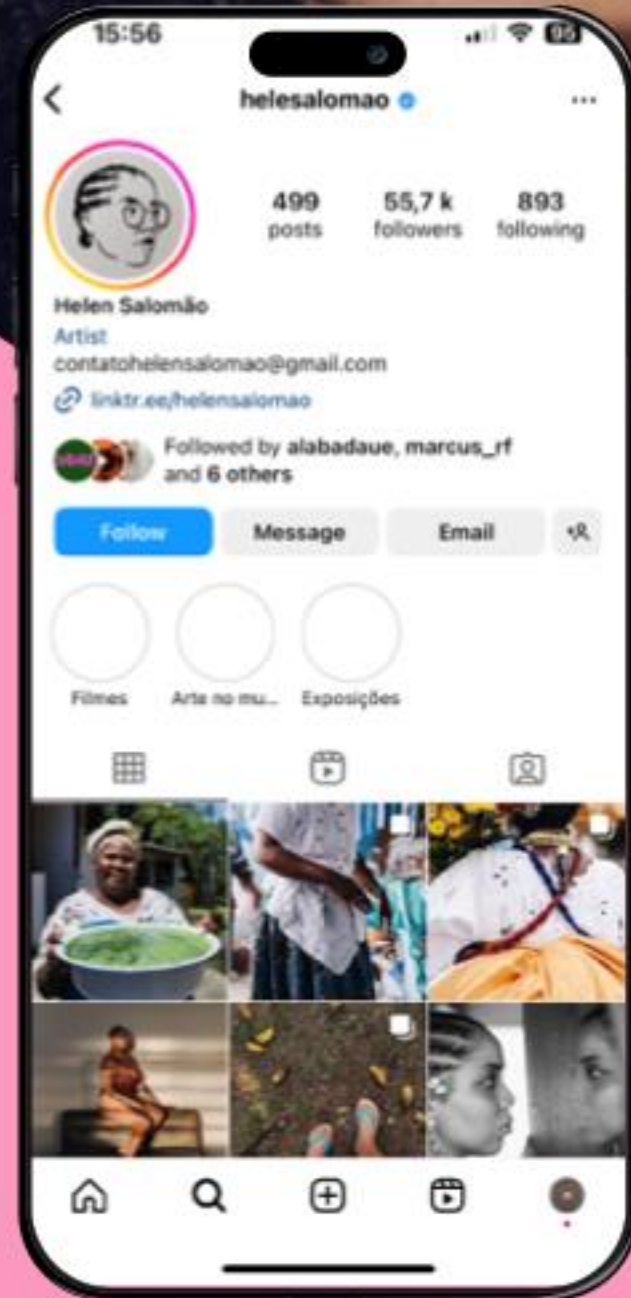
15:56

helesalomao

499 posts
55,7 k followers
893 following

Helen Salomão
Artist
contatohelensalomao@gmail.com
linktr.ee/helensalomao

Followed by alabadaue, marcus_rf and 6 others

Follow
Message
Email

Filmes
Arte no mu...
Exposições